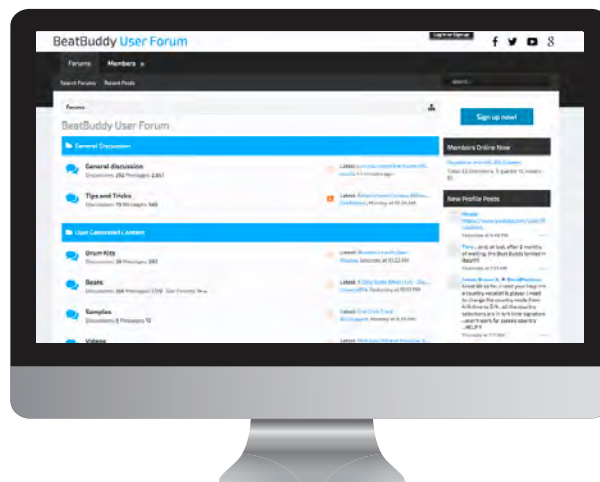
BeatBuddy User Forum

Log in or Sign up

f 8

Forums Members

Search Forums Recent Posts

Search...

Forums

BeatBuddy User Forum

Sign up now!

General Discussion

General discussion
Discussions: 292 Messages: 2,451

Latest: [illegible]

Tips and Tricks
Discussions: 79 Messages: 540

Latest: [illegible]

User Generated Content

Drum Kits
Discussions: 34 Messages: 243

Latest: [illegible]

Beats
Discussions: 268 Messages: 1,110

Latest: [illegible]

Samples
Discussions: 11 Messages: 72

Latest: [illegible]

Videos

Members Online Now

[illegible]

New Profile Posts

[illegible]